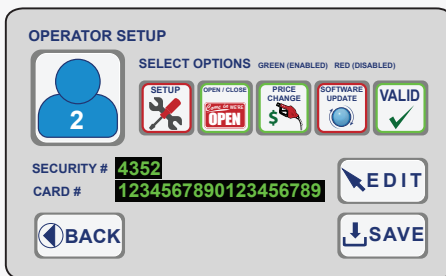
OPERATOR SETUP

SELECT OPTIONS GREEN (ENABLED) RED (DISABLED)

2

SETUP

OPEN / CLOSE

Come in We're OPEN

PRICE CHANGE

$

SOFTWARE UPDATE

VALID

SECURITY # 4352

CARD # 123456789012345678​9

EDIT

BACK

SAVE